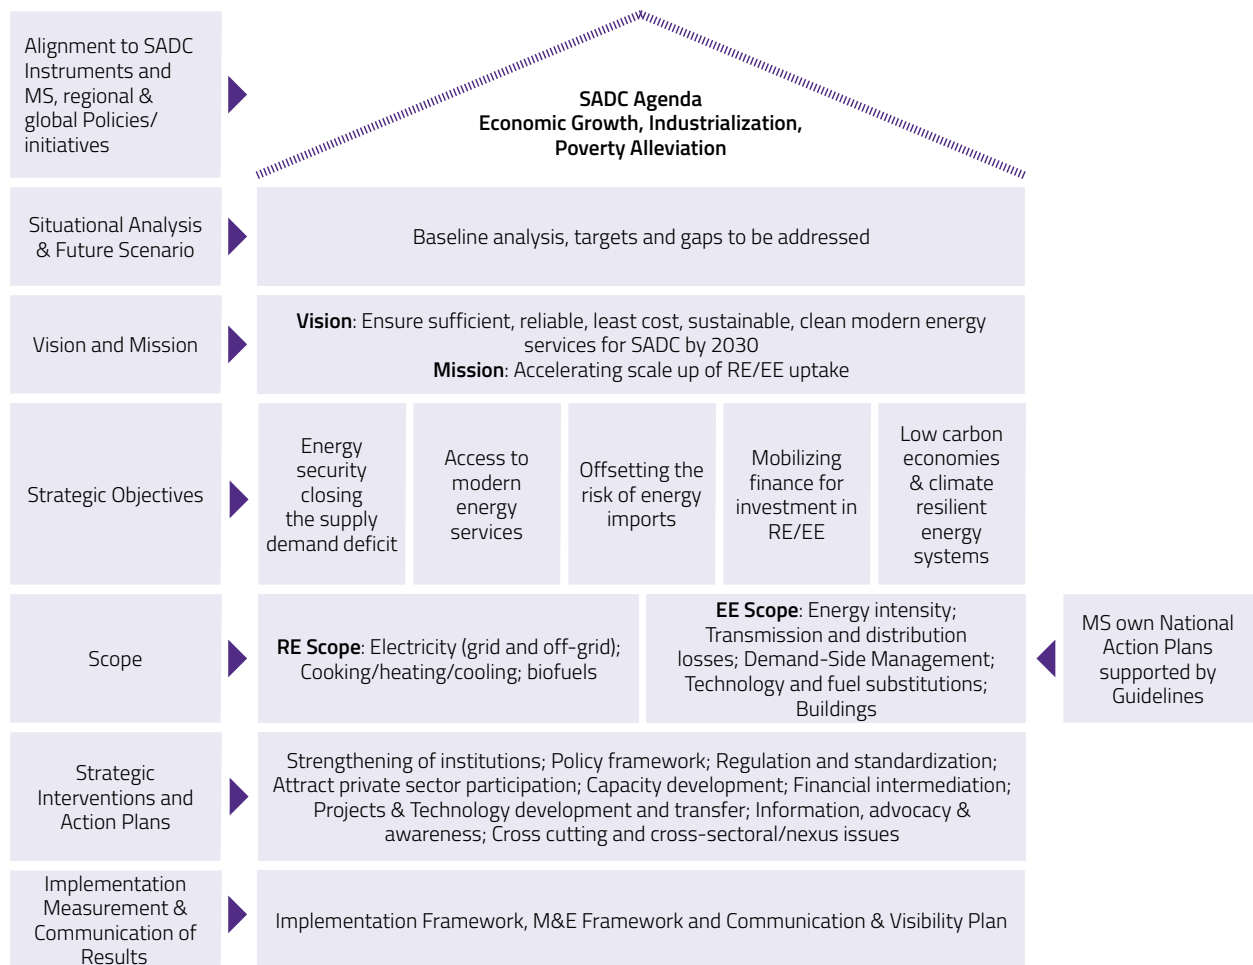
Alignment to SADC Instruments and MS, regional & global Policies/ initiatives

SADC Agenda
Economic Growth, Industrialization, Poverty Alleviation

Situational Analysis & Future Scenario

Baseline analysis, targets and gaps to be addressed

Vision and Mission

**Vision**: Ensure sufficient, reliable, least cost, sustainable, clean modern energy services for SADC by 2030
**Mission**: Accelerating scale up of RE/EE uptake

Strategic Objectives

Energy security closing the supply demand deficit

Access to modern energy services

Offsetting the risk of energy imports

Mobilizing finance for investment in RE/EE

Low carbon economies & climate resilient energy systems

Scope

**RE Scope**: Electricity (grid and off-grid); Cooking/heating/cooling; biofuels

**EE Scope**: Energy intensity; Transmission and distribution losses; Demand-Side Management; Technology and fuel substitutions; Buildings

MS own National Action Plans supported by Guidelines

Strategic Interventions and Action Plans

Strengthening of institutions; Policy framework; Regulation and standardization; Attract private sector participation; Capacity development; Financial intermediation; Projects & Technology development and transfer; Information, advocacy & awareness; Cross cutting and cross-sectoral/nexus issues

Implementation Measurement & Communication of Results

Implementation Framework, M&E Framework and Communication & Visibility Plan